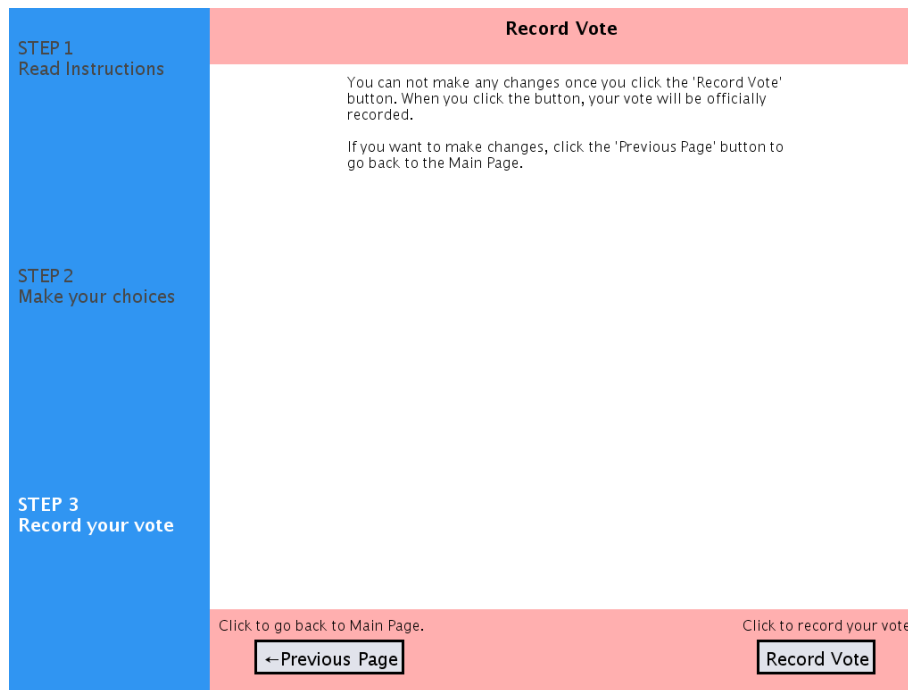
STEP 1
Read Instructions

STEP 2
Make your choices

STEP 3
Record your vote

Record Vote

You can not make any changes once you click the 'Record Vote' button. When you click the button, your vote will be officially recorded.

If you want to make changes, click the 'Previous Page' button to go back to the Main Page.

Click to go back to Main Page.

←Previous Page

Click to record your vote

Record Vote